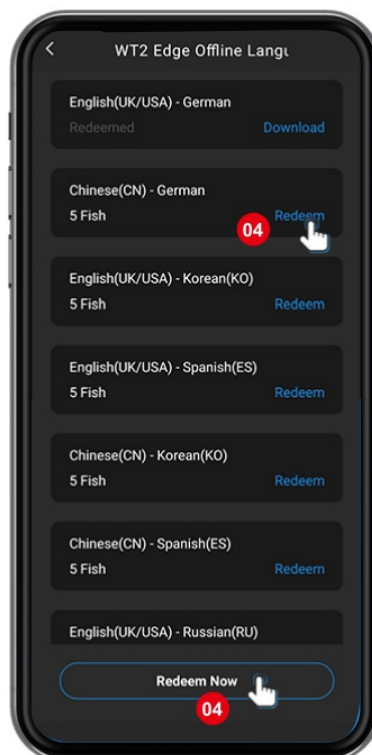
<
WT2 Edge Offline Langu

English(UK/USA) - German
Redeemed
Download

Chinese(CN) - German
5 Fish
04
Redeem

English(UK/USA) - Korean(KO)
5 Fish
Redeem

English(UK/USA) - Spanish(ES)
5 Fish
Redeem

Chinese(CN) - Korean(KO)
5 Fish
Redeem

Chinese(CN) - Spanish(ES)
5 Fish
Redeem

English(UK/USA) - Russian(RU)

Redeem Now
04